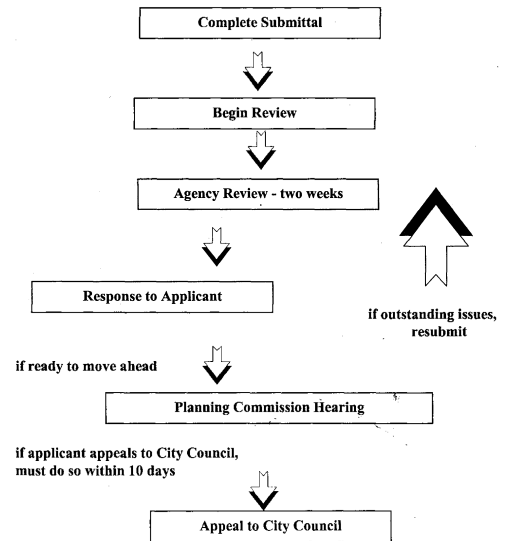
Complete Submittal

Begin Review

Agency Review - two weeks

Response to Applicant

if outstanding issues, resubmit

if ready to move ahead

Planning Commission Hearing

if applicant appeals to City Council, must do so within 10 days

Appeal to City Council